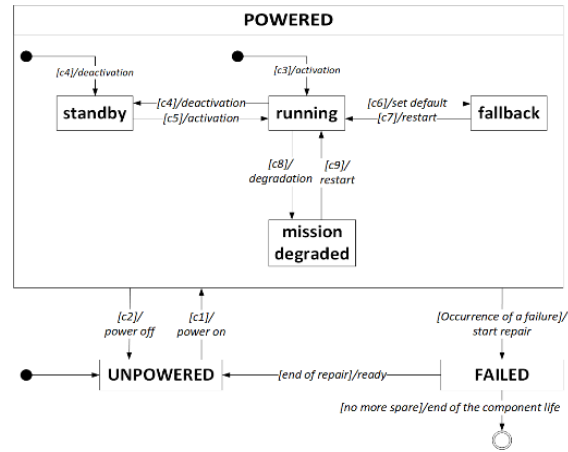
POWERED

[c4]/deactivation

[c3]/activation

standby

[c4]/deactivation

[c5]/activation

running

[c6]/set default

[c7]/restart

fallback

[c8]/ degradation

[c9]/ restart

mission degraded

[c2]/ power off

[c1]/ power on

[Occurrence of a failure]/ start repair

UNPOWERED

[end of repair]/ready

FAILED

[no more spare]/end of the component life